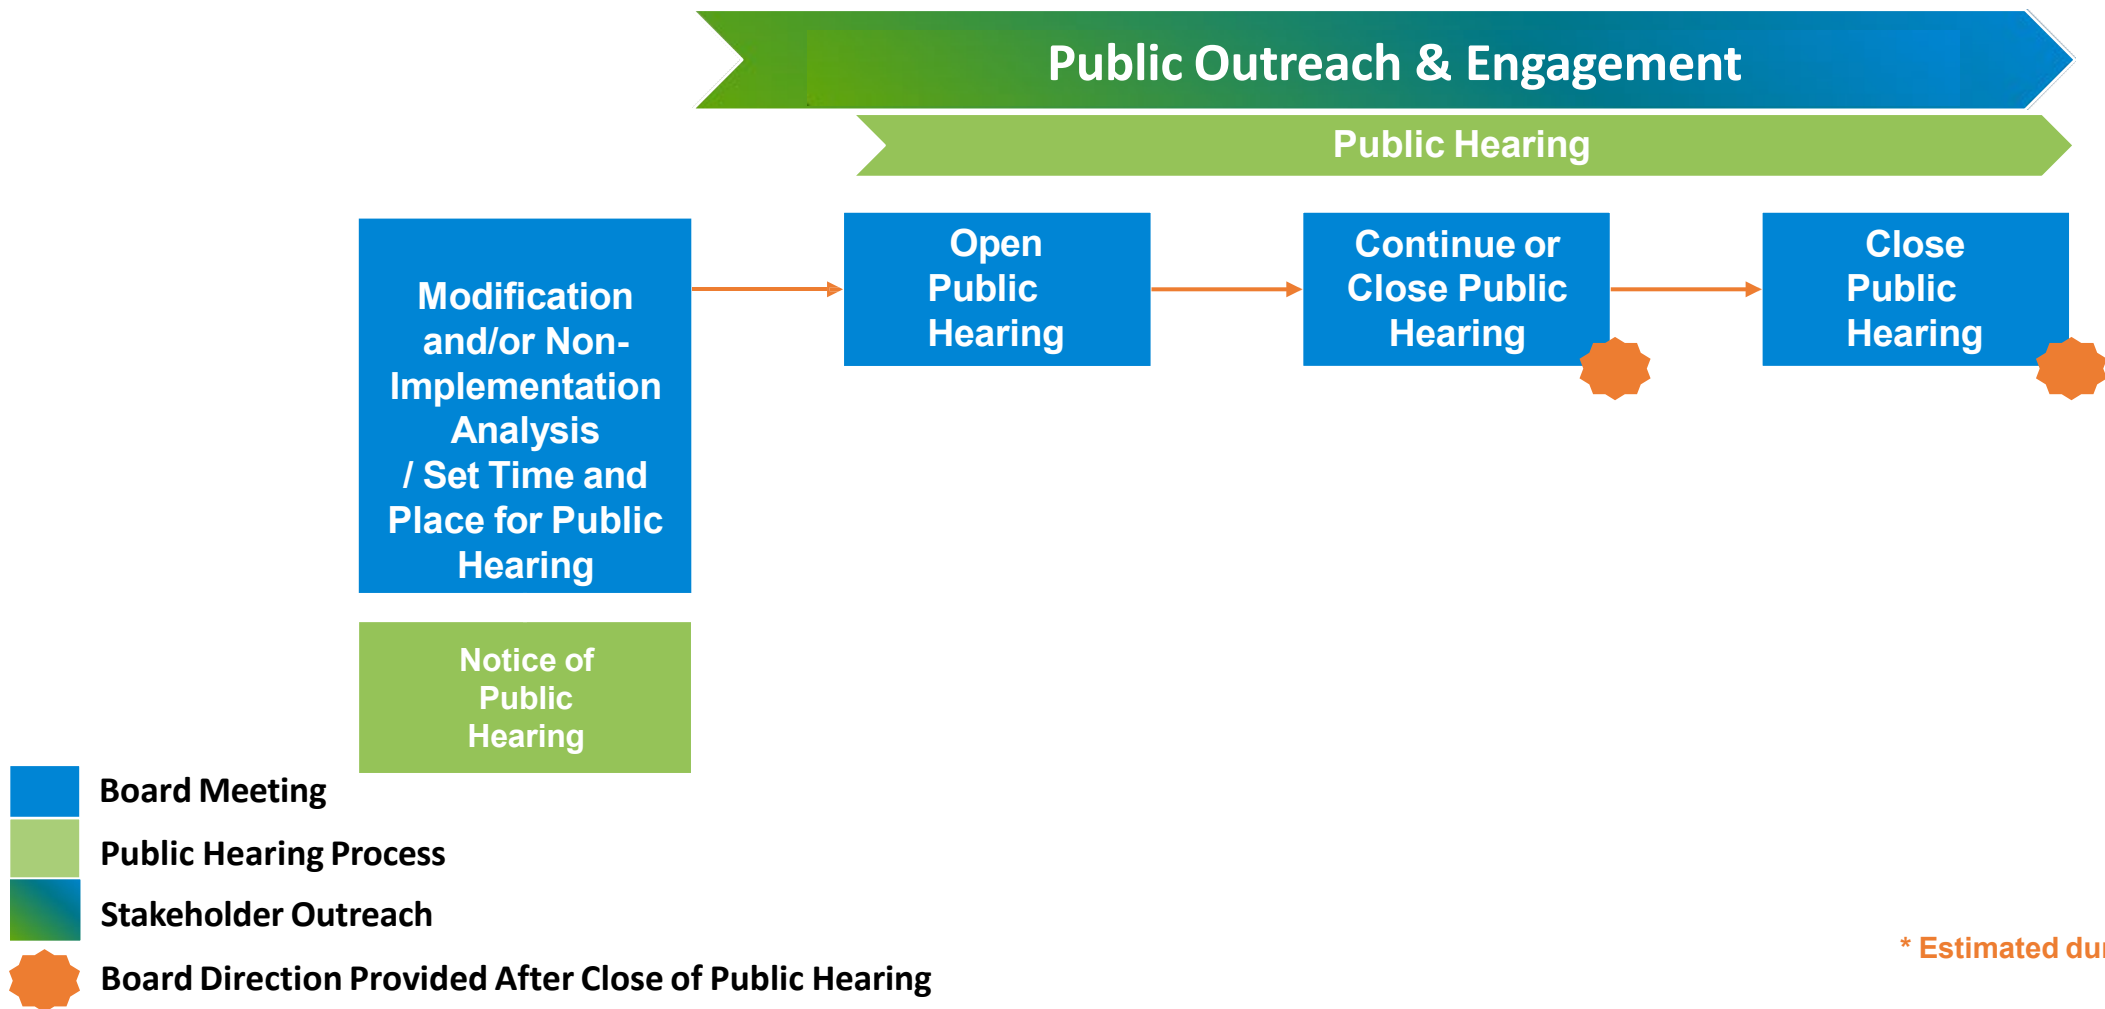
Public Outreach & Engagement

Public Hearing

Modification and/or Non-Implementation Analysis / Set Time and Place for Public Hearing

Open Public Hearing

Continue or Close Public Hearing

Close Public Hearing

Notice of Public Hearing

Board Meeting

Public Hearing Process

Stakeholder Outreach

Board Direction Provided After Close of Public Hearing

* Estimated du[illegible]